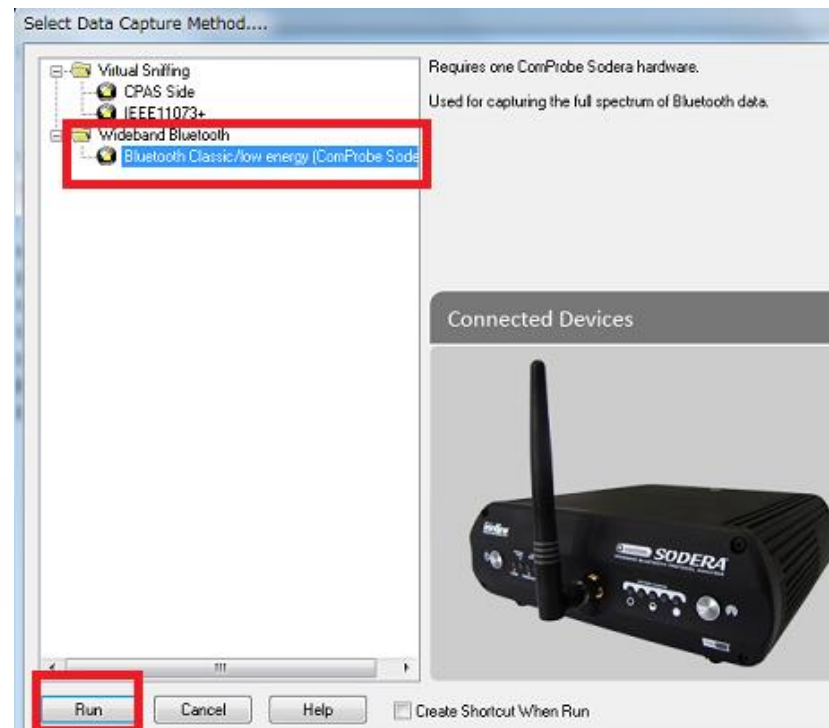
Select Data Capture Method....

Virtual Sniffing
CPAS Side
IEEE11073+
Wideband Bluetooth
Bluetooth Classic/low energy (ComProbe Sode

Requires one ComProbe Sodera hardware.

Used for capturing the full spectrum of Bluetooth data.

Connected Devices

SODERA

Run
Cancel
Help
Create Shortcut When Run